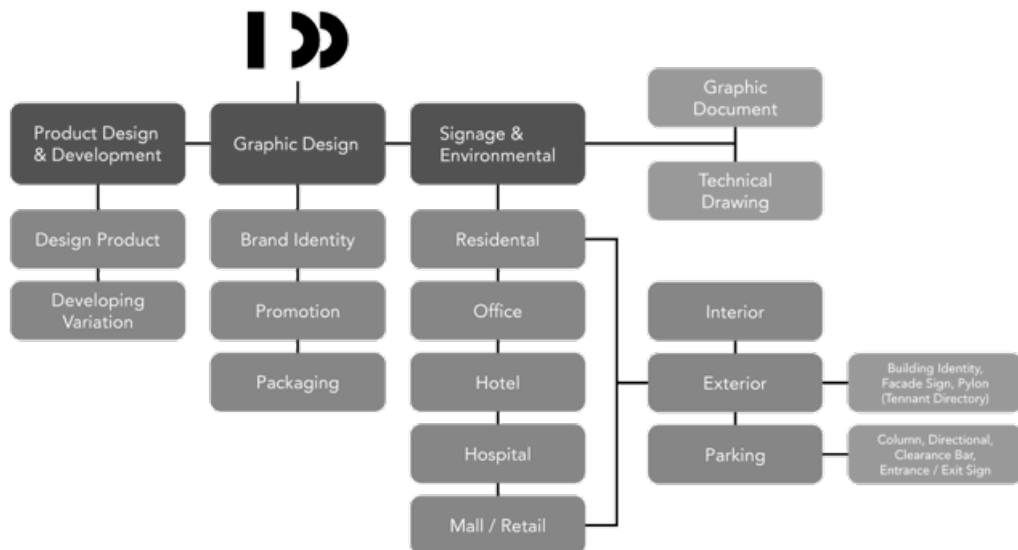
IDD

Product Design & Development

Graphic Design

Signage & Environmental

Graphic Document

Technical Drawing

Design Product

Developing Variation

Brand Identity

Promotion

Packaging

Residental

Office

Hotel

Hospital

Mall / Retail

Interior

Exterior

Parking

Building Identity, Facade Sign, Pylon (Tennant Directory)

Column, Directional, Clearance Bar, Entrance / Exit Sign